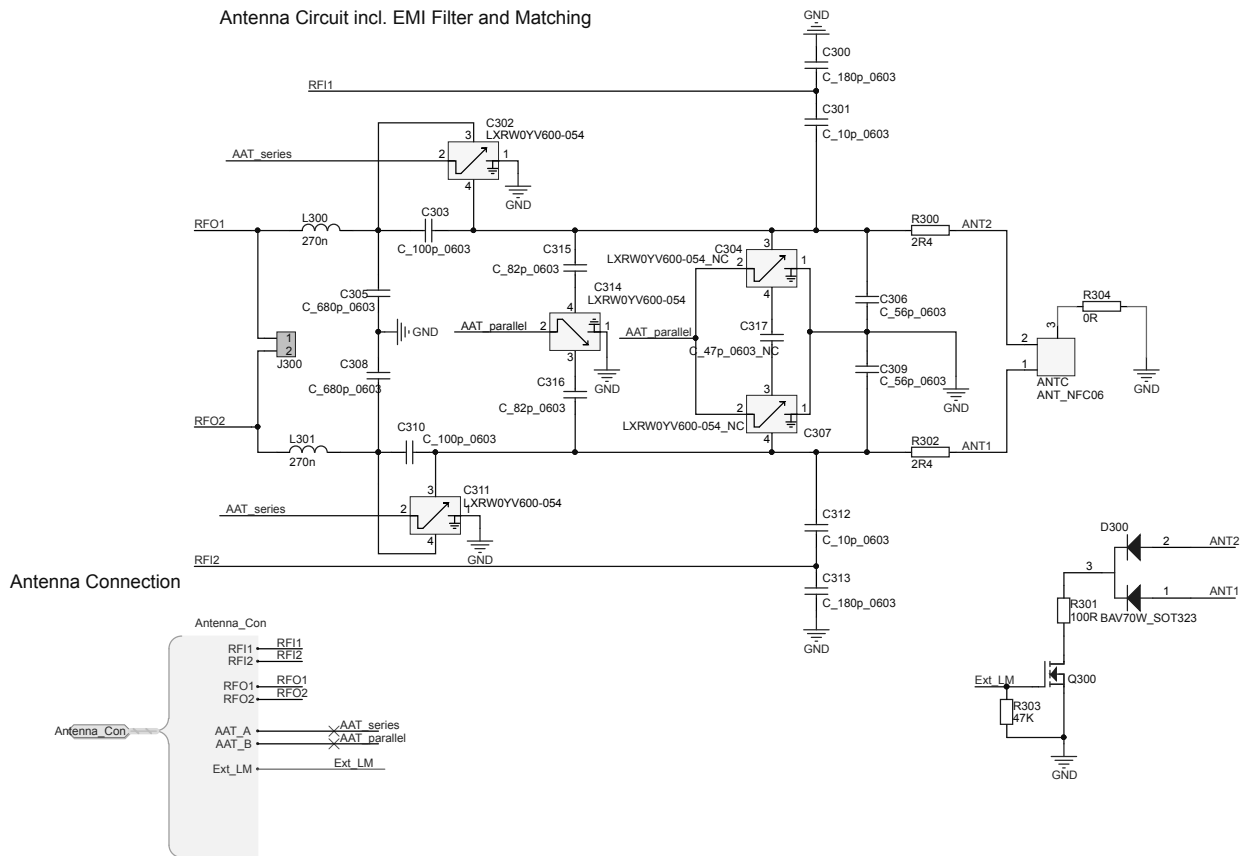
Antenna Circuit incl. EMI Filter and Matching

GND
C300
C_180p_0603
RFI1
C301
C_10p_0603
C302
LXRW0YV600-054
3
AAT_series
2
1
4
GND
RFO1
L300
270n
C303
C_100p_0603
R300
2R4
ANT2
C315
C_82p_0603
LXRW0YV600-054_NC
C304
3
2
1
4
C305
C_680p_0603
C314
LXRW0YV600-054
4
C306
C_56p_0603
R304
0R
3
2
GND
AAT_parallel
2
1
3
AAT_parallel
C317
C_47p_0603_NC
1
2
J300
C308
C_680p_0603
GND
C316
C_82p_0603
3
C309
C_56p_0603
GND
1
ANTC
ANT_NFC06
GND
RFO2
LXRW0YV600-054_NC
2
1
4
C307
L301
270n
C310
C_100p_0603
R302
2R4
ANT1
C311
LXRW0YV600-054
3
AAT_series
2
1
4
GND
C312
C_10p_0603
D300
2
ANT2
RFI2
3
Antenna Connection
C313
C_180p_0603
1
ANT1
R301
100R
BAV70W_SOT323
GND
Antenna_Con
RFI1
RFI1
RFI2
RFI2
RFO1
RFO1
RFO2
RFO2
Ext_LM
Q300
Antenna_Con
AAT_A
AAT_series
AAT_B
AAT_parallel
R303
47K
Ext_LM
Ext_LM
GND